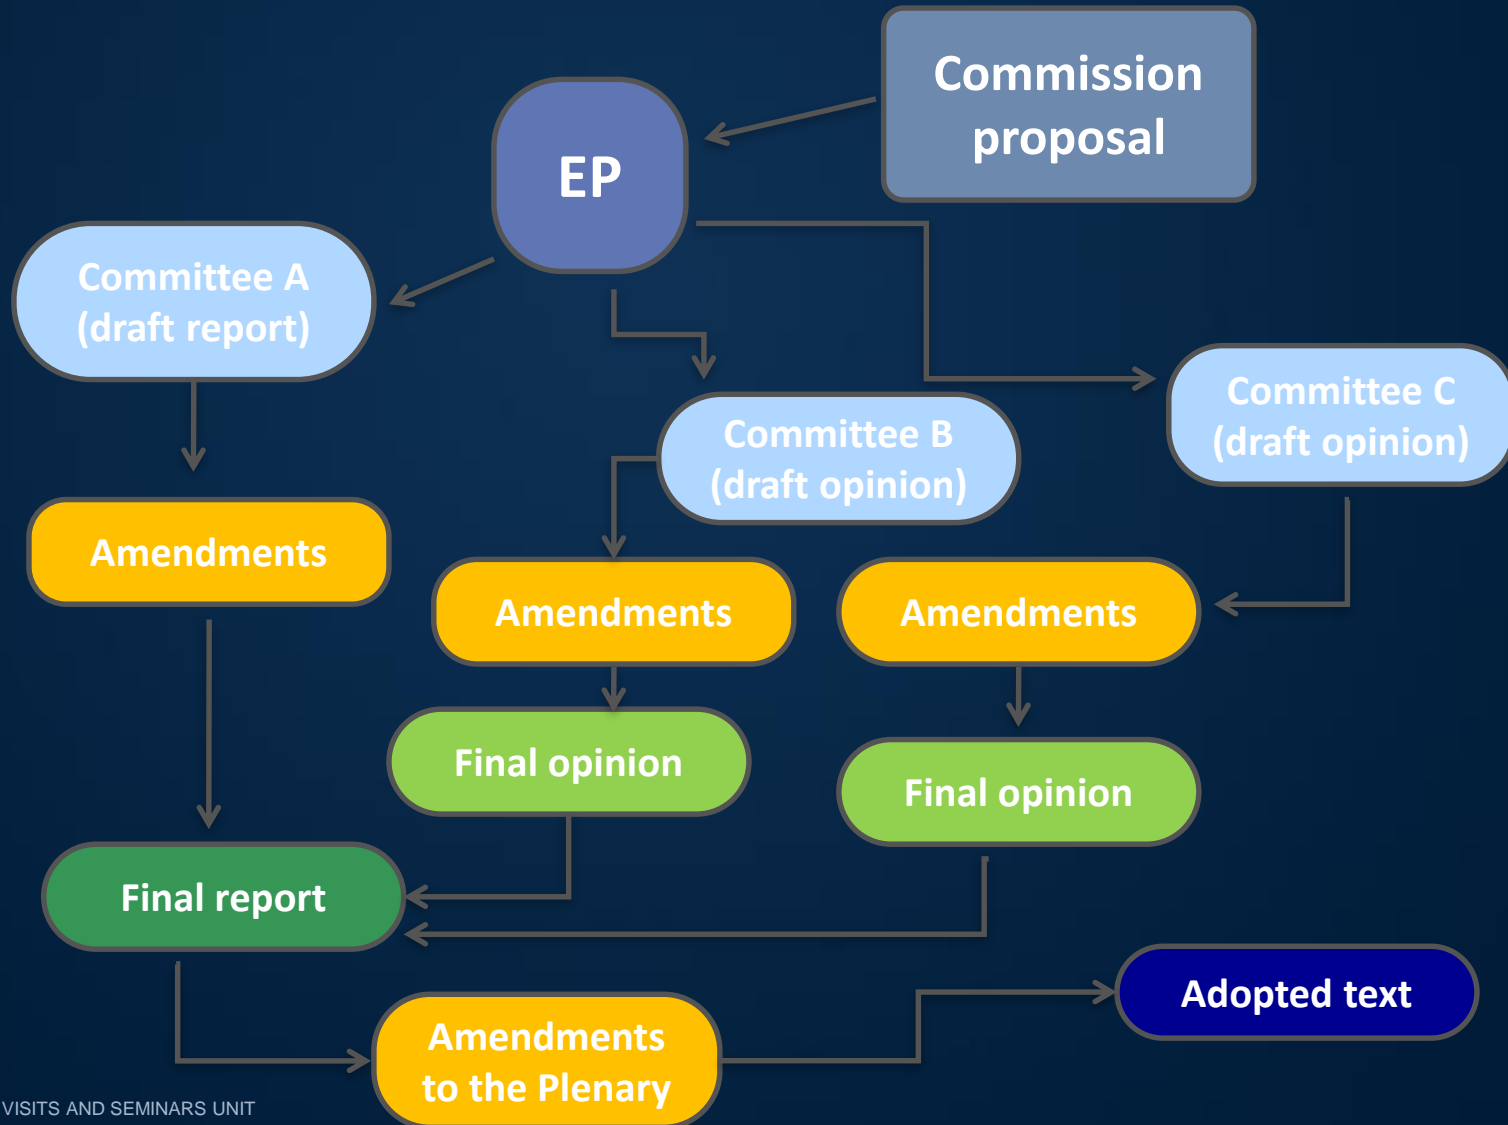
Commission proposal

EP

Committee A (draft report)

Committee B (draft opinion)

Committee C (draft opinion)

Amendments

Amendments

Amendments

Final opinion

Final opinion

Final report

Adopted text

Amendments to the Plenary

VISITS AND SEMINARS UNIT